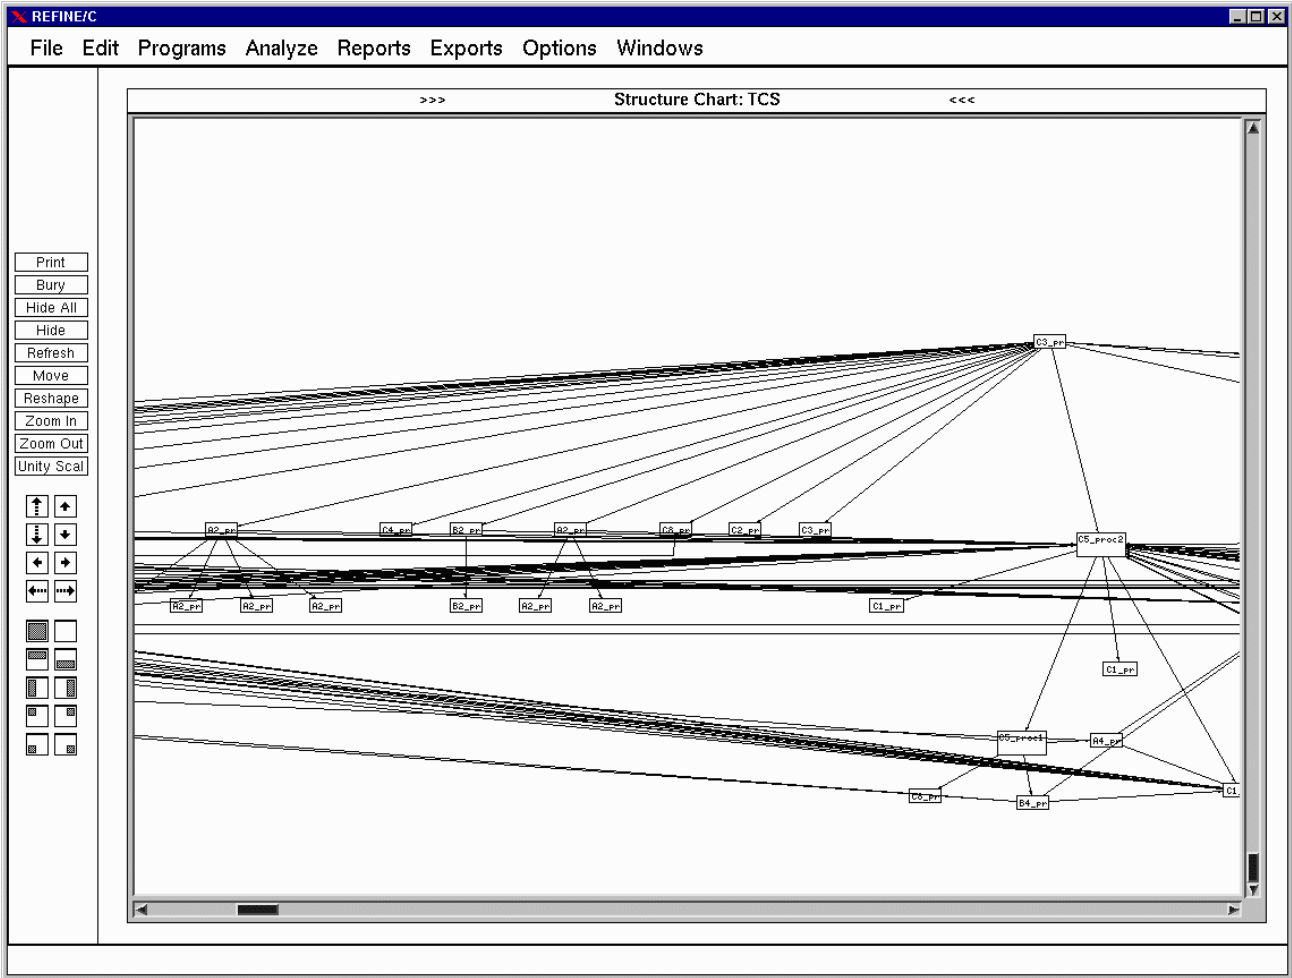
REFINE/C

File Edit Programs Analyze Reports Exports Options Windows

>>> Structure Chart: TCS <<<

Print
Bury
Hide All
Hide
Refresh
Move
Reshape
Zoom In
Zoom Out
Unity Scal

C3_pr

A2_pr C4_pr B2_pr A2_pr C6_pr C2_pr C3_pr

C5_proc2

A2_pr A2_pr A2_pr B2_pr A2_pr A2_pr C1_pr

C1_pr

C5_proc1 A4_pr

C6_pr B4_pr C1